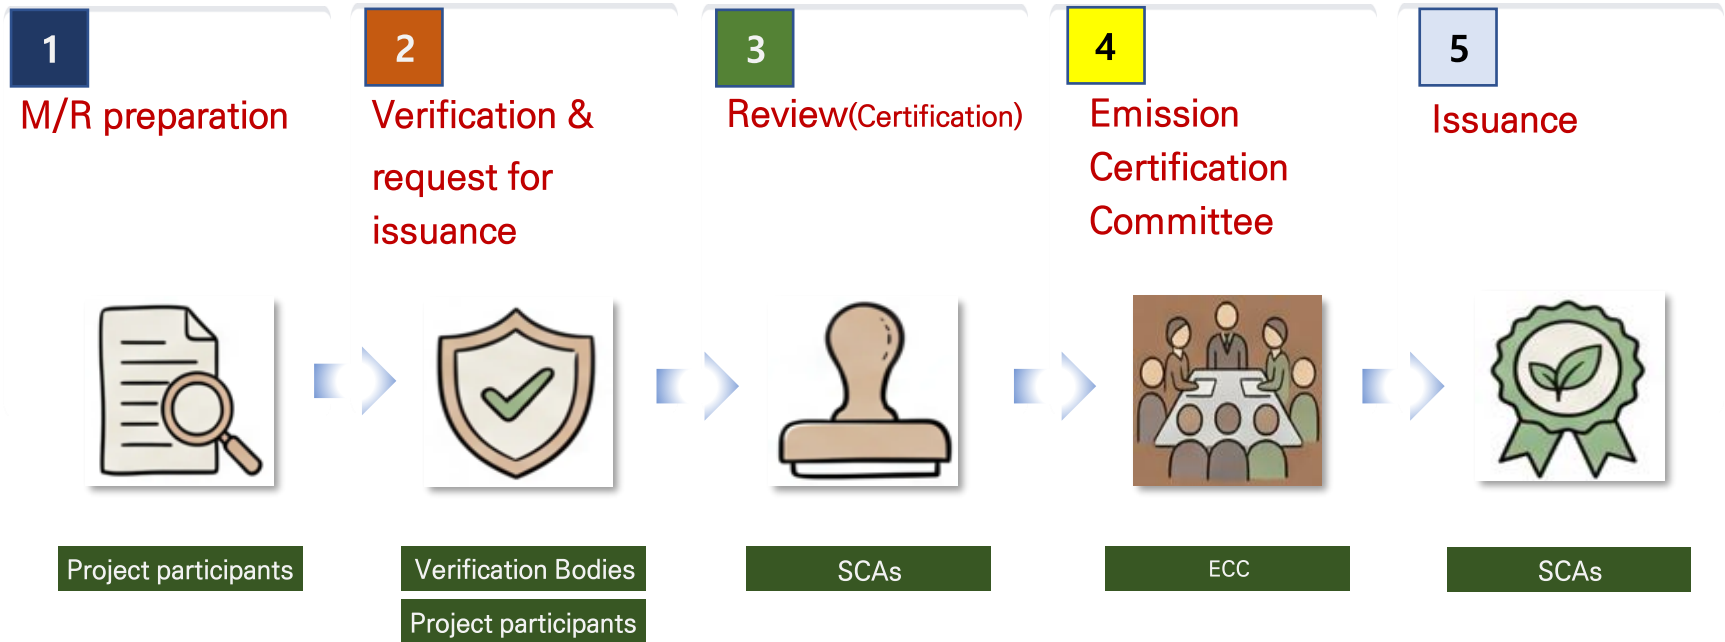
1
M/R preparation

Project participants

2
Verification & request for issuance

Verification Bodies

Project participants

3
Review(Certification)

SCAs

4
Emission Certification Committee

ECC

5
Issuance

SCAs